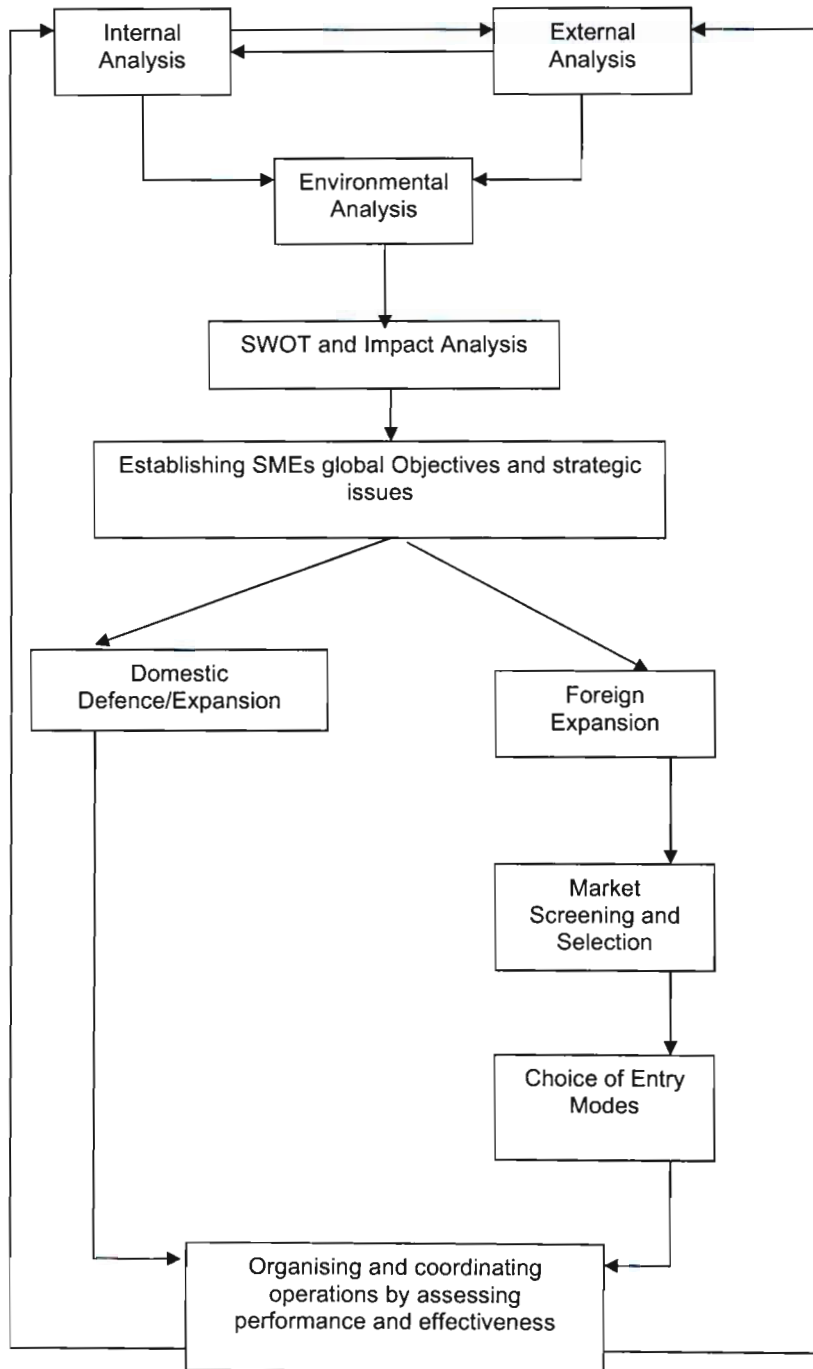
Internal Analysis

External Analysis

Environmental Analysis

SWOT and Impact Analysis

Establishing SMEs global Objectives and strategic issues

Domestic Defence/Expansion

Foreign Expansion

Market Screening and Selection

Choice of Entry Modes

Organising and coordinating operations by assessing performance and effectiveness